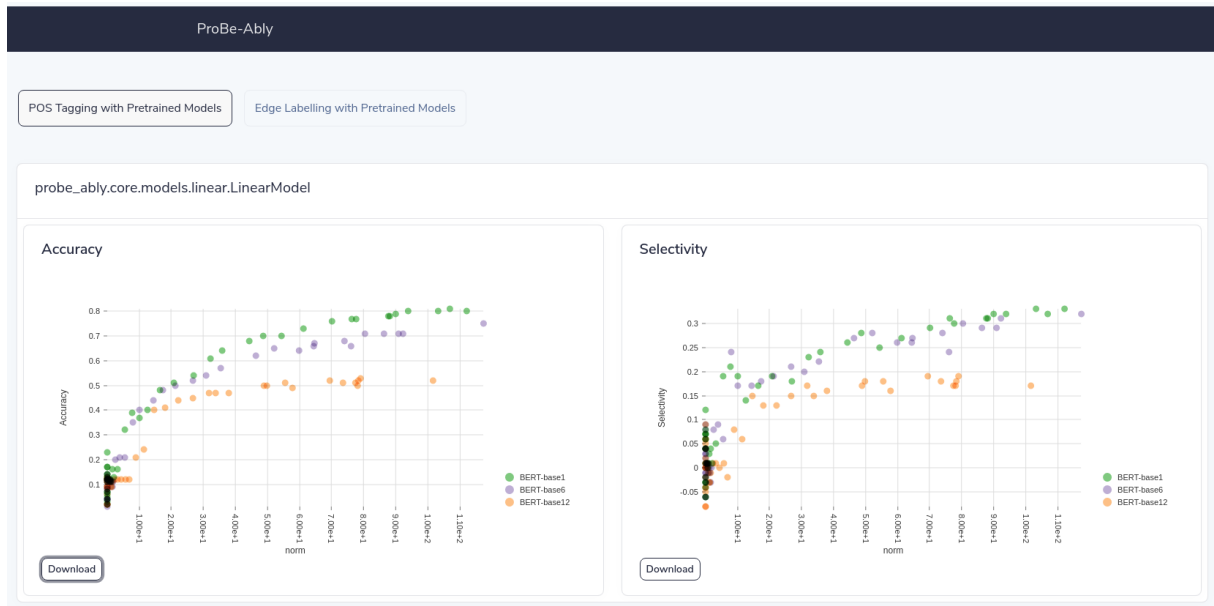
ProBe-Ably

POS Tagging with Pretrained Models

Edge Labelling with Pretrained Models

probe_ably.core.models.linear.LinearModel

Accuracy

Accuracy

0.8
0.7
0.6
0.5
0.4
0.3
0.2
0.1

1.00e+1
2.00e+1
3.00e+1
4.00e+1
5.00e+1
6.00e+1
7.00e+1
8.00e+1
9.00e+1
1.00e+2
1.10e+2

norm

BERT-base1
BERT-base6
BERT-base12

Download

Selectivity

Selectivity

0.3
0.25
0.2
0.15
0.1
0.05
0
-0.05

1.00e+1
2.00e+1
3.00e+1
4.00e+1
5.00e+1
6.00e+1
7.00e+1
8.00e+1
9.00e+1
1.00e+2
1.10e+2

norm

BERT-base1
BERT-base6
BERT-base12

Download